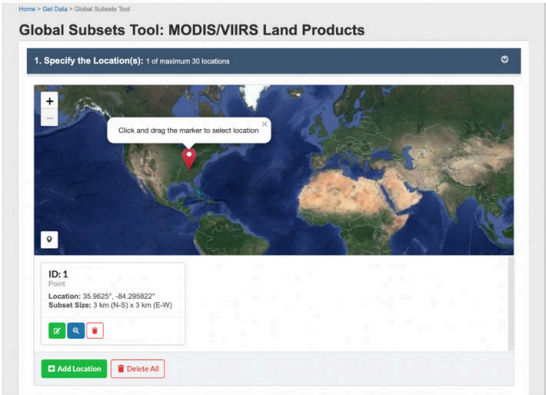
Home > Get Data > Global Subsets Tool

Global Subsets Tool: MODIS/VIIRS Land Products

1. Specify the Location(s): 1 of maximum 30 locations

+
−

Click and drag the marker to select location ×

ID: 1
Point

Location: 35.9625°, -84.295822°
Subset Size: 3 km (N-S) x 3 km (E-W)

Add Location
Delete All